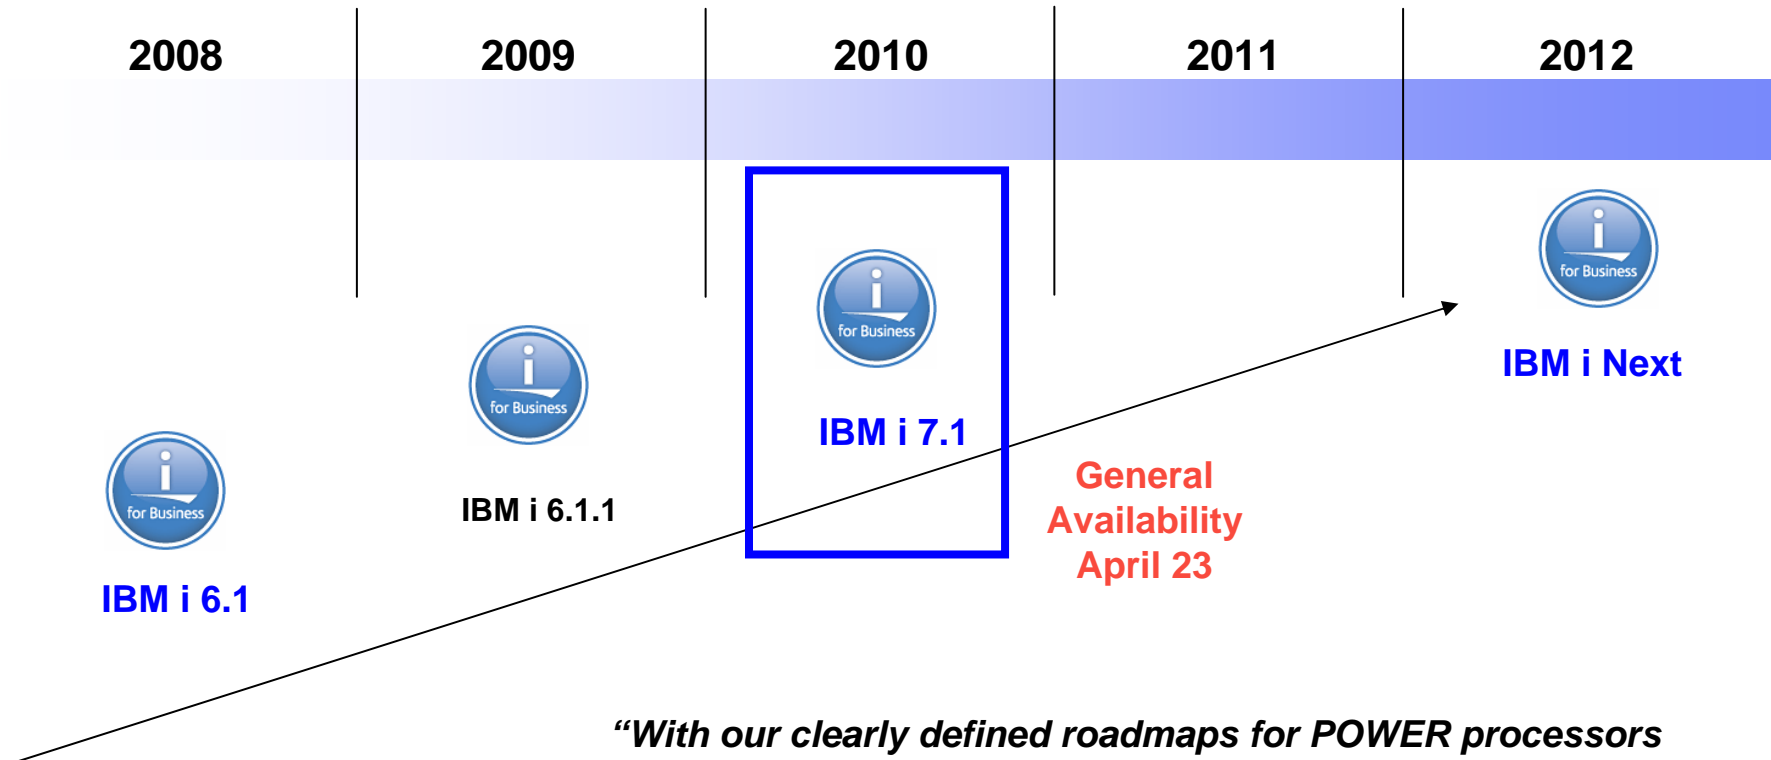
2008

2009

2010

2011

2012

i for Business

IBM i 6.1

i for Business

IBM i 6.1.1

i for Business

IBM i 7.1

General Availability April 23

i for Business

IBM i Next

“With our clearly defined roadmaps for POWER processors